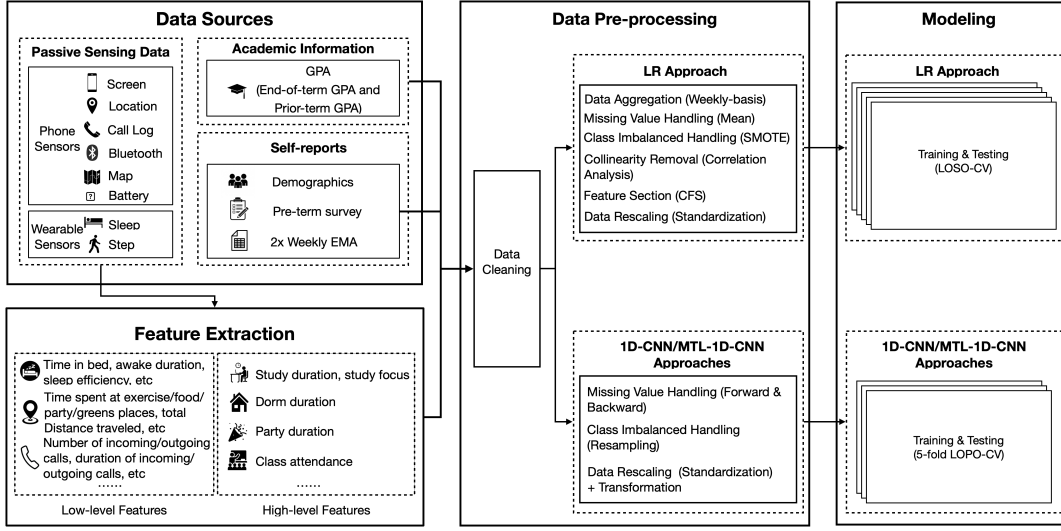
Data Sources

Passive Sensing Data

Phone Sensors

Screen

Location

Call Log

Bluetooth

Map

Battery

Wearable Sensors

Sleep

Step

Academic Information

GPA (End-of-term GPA and Prior-term GPA)

Self-reports

Demographics

Pre-term survey

2x Weekly EMA

Feature Extraction

Time in bed, awake duration, sleep efficiency, etc

Time spent at exercise/food/ party/greens places, total Distance traveled, etc

Number of incoming/outgoing calls, duration of incoming/ outgoing calls, etc

......

Low-level Features

Study duration, study focus

Dorm duration

Party duration

Class attendance

......

High-level Features

Data Pre-processing

Data Cleaning

LR Approach

Data Aggregation (Weekly-basis)

Missing Value Handling (Mean)

Class Imbalanced Handling (SMOTE)

Collinearity Removal (Correlation Analysis)

Feature Section (CFS)

Data Rescaling (Standardization)

1D-CNN/MTL-1D-CNN Approaches

Missing Value Handling (Forward & Backward)

Class Imbalanced Handling (Resampling)

Data Rescaling (Standardization) + Transformation

Modeling

LR Approach

Training & Testing (LOSO-CV)

1D-CNN/MTL-1D-CNN Approaches

Training & Testing (5-fold LOPO-CV)